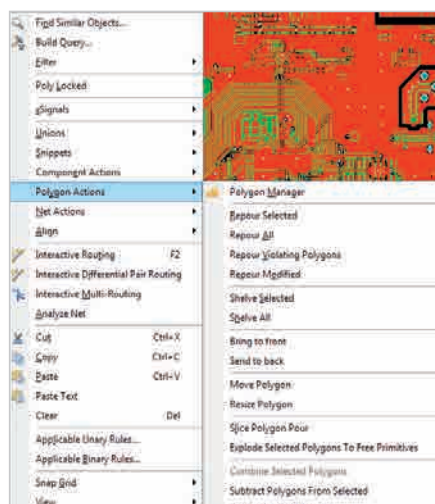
Find Similar Objects...
Build Query...
Filter
Poly Locked
xSignals
Unions
Snippets
Component Actions
Polygon Actions
Net Actions
Align
Interactive Routing F2
Interactive Differential Pair Routing
Interactive Multi-Routing
Analyze Net
Cut Ctrl+X
Copy Ctrl+C
Paste Ctrl+V
Paste Text
Clear Del
Applicable Unary Rules...
Applicable Binary Rules...
Snap Grid
View

Polygon Manager
Repour Selected
Repour All
Repour Violating Polygons
Repour Modified
Shelve Selected
Shelve All
Bring to front
Send to back
Move Polygon
Resize Polygon
Slice Polygon Pour
Explode Selected Polygons To Free Primitives
Combine Selected Polygons
Subtract Polygons From Selected